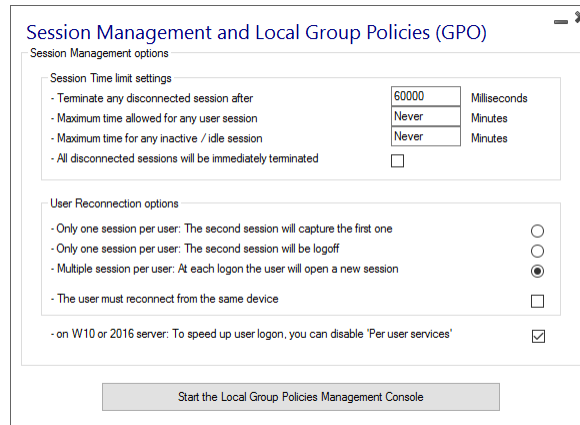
Session Management and Local Group Policies (GPO)

Session Management options

Session Time limit settings

- Terminate any disconnected session after 60000 Milliseconds

- Maximum time allowed for any user session Never Minutes

- Maximum time for any inactive / idle session Never Minutes

- All disconnected sessions will be immediately terminated

User Reconnection options

- Only one session per user: The second session will capture the first one

- Only one session per user: The second session will be logoff

- Multiple session per user: At each logon the user will open a new session

- The user must reconnect from the same device

- on W10 or 2016 server: To speed up user logon, you can disable 'Per user services'

Start the Local Group Policies Management Console